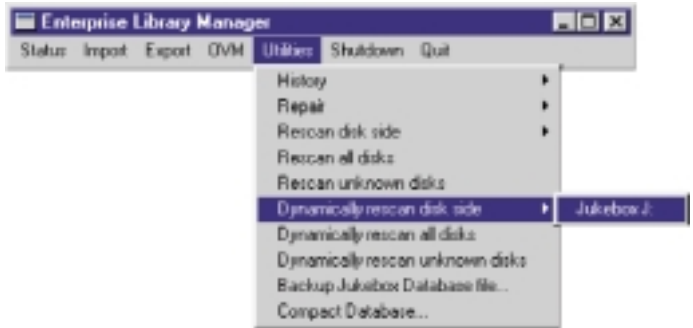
Enterprise Library Manager

Status Import Export OVM Utilities Shutdown Quit

History
Repair
Rescan disk side
Rescan all disks
Rescan unknown disks
Dynamically rescan disk side
Dynamically rescan all disks
Dynamically rescan unknown disks
Backup Jukebox Database file...
Compact Database...

Jukebox J: